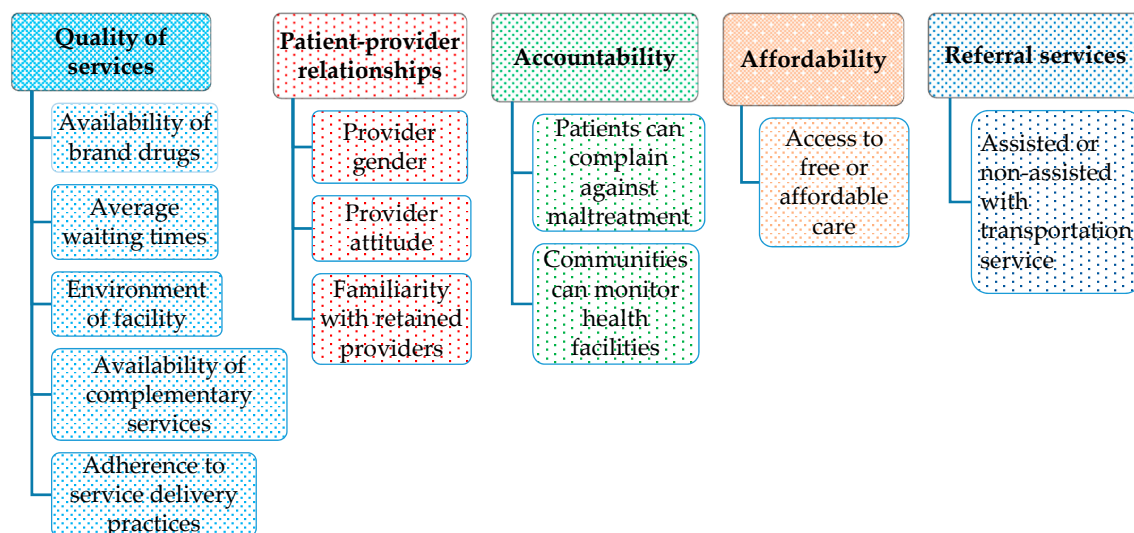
Quality of services

Availability of brand drugs

Average waiting times

Environment of facility

Availability of complementary services

Adherence to service delivery practices

Patient-provider relationships

Provider gender

Provider attitude

Familiarity with retained providers

Accountability

Patients can complain against maltreatment

Communities can monitor health facilities

Affordability

Access to free or affordable care

Referral services

Assisted or non-assisted with transportation service